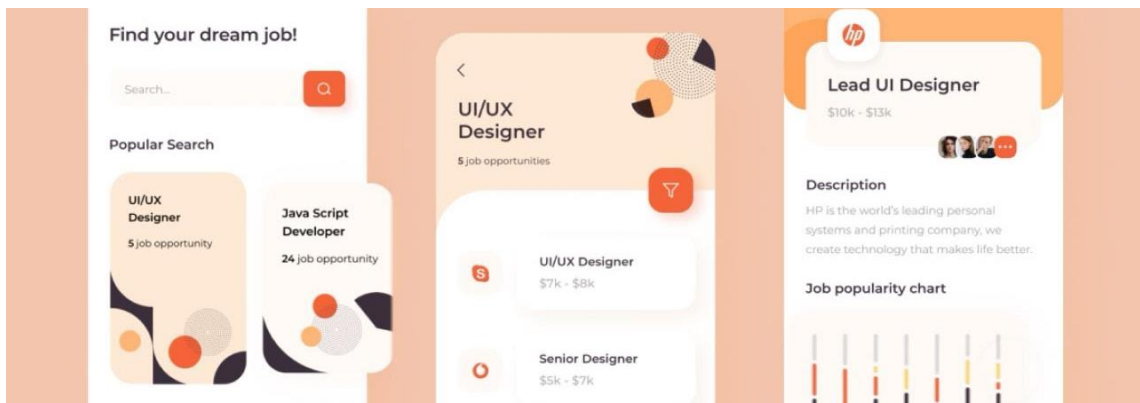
Find your dream job!

Search...

Popular Search

UI/UX Designer

5 job opportunity

Java Script Developer

24 job opportunity

<

UI/UX Designer

5 job opportunities

UI/UX Designer

$7k - $8k

Senior Designer

$5k - $7k

hp

Lead UI Designer

$10k - $13k

...

Description

HP is the world's leading personal systems and printing company, we create technology that makes life better.

Job popularity chart